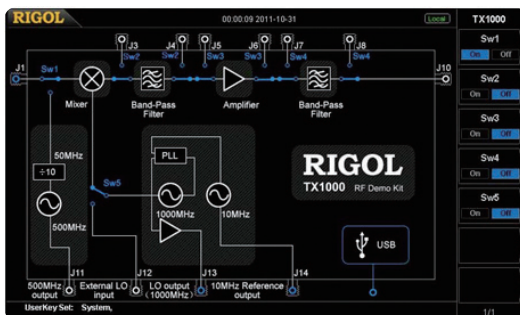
RIGOL 00:00:09 2011-10-31 Local

TX1000

Sw1
On Off

Sw2
On Off

Sw3
On Off

Sw4
On Off

Sw5
On Off

J1 Sw1 J3 J4 Sw2 J5 Sw3 J6 J7 Sw4 J8 J10

Mixer

Band-Pass Filter

Amplifier

Band-Pass Filter

50MHz

÷10

500MHz

Sw5

PLL

1000MHz

10MHz

RIGOL
TX1000 RF Demo Kit

USB

J11 500MHz output

J12 External LO input

J13 LO output (1000MHz)

J14 10MHz Reference output

UserKey Set: System,

1/1